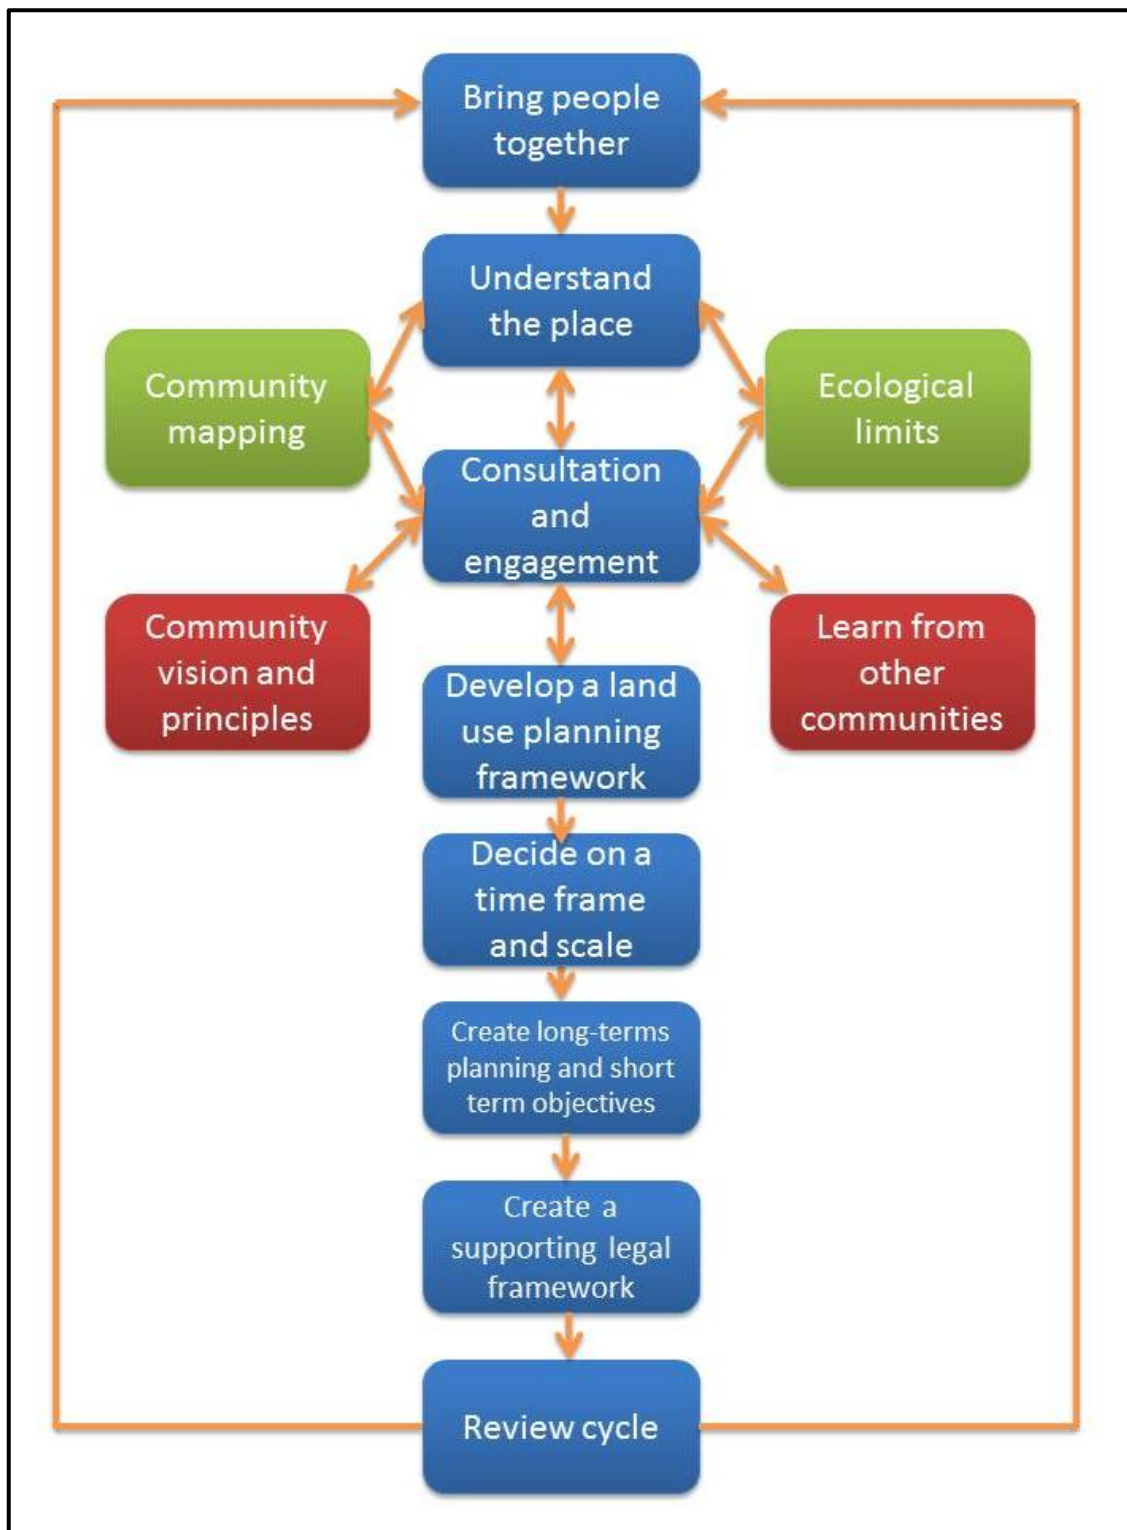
Bring people together

Understand the place

Community mapping

Ecological limits

Consultation and engagement

Community vision and principles

Learn from other communities

Develop a land use planning framework

Decide on a time frame and scale

Create long-terms planning and short term objectives

Create a supporting legal framework

Review cycle